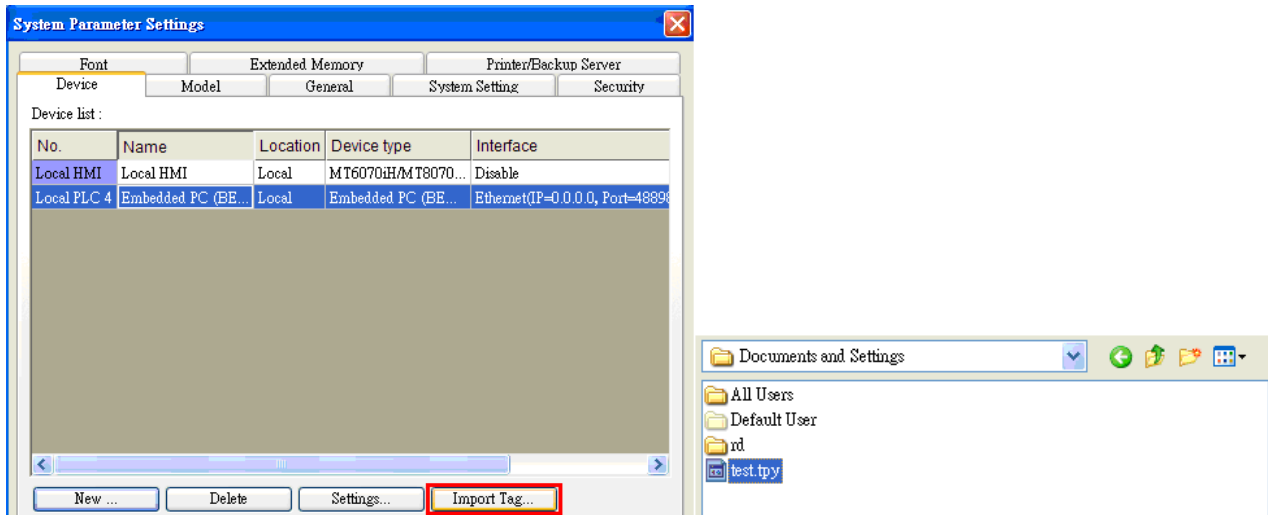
System Parameter Settings

Font | Extended Memory | Printer/Backup Server
Device | Model | General | System Setting | Security

Device list :

| No. | Name | Location | Device type | Interface |
|---|---|---|---|---|
| Local HMI | Local HMI | Local | MT6070iH/MT8070... | Disable |
| Local PLC 4 | Embedded PC (BE... | Local | Embedded PC (BE... | Ethernet(IP=0.0.0.0, Port=4889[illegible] |

New ... | Delete | Settings... | Import Tag...

Documents and Settings

All Users
Default User
rd
test.tpy